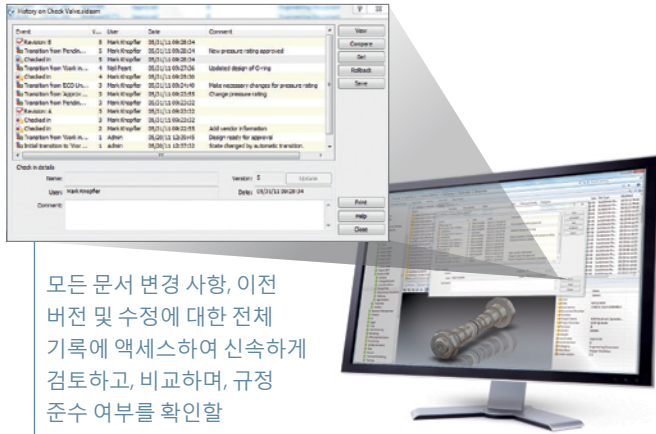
History on Check Valve.sldasm

| Event | V... | User | Date | Comment |
|---|---|---|---|---|
| Revision: 8 | 5 | Mark Knopfler | 05/31/11 09:28:34 | |
| Transition from Pendin... | 5 | Mark Knopfler | 05/31/11 09:28:34 | Now pressure rating approved |
| Checked in | 5 | Mark Knopfler | 05/31/11 09:28:34 | |
| Transition from Work in... | 4 | Neil Peart | 05/31/11 09:27:26 | Updated design of O-ring |
| Checked in | 4 | Mark Knopfler | 05/31/11 09:26:56 | |
| Transition from ECO Un... | 3 | Mark Knopfler | 05/31/11 09:24:40 | Make necessary changes for pressure rating |
| Transition from Approv... | 3 | Mark Knopfler | 05/31/11 09:23:55 | Change pressure rating |
| Transition from Pendin... | 2 | Mark Knopfler | 05/31/11 09:23:22 | |
| Revision: A | 3 | Mark Knopfler | 05/31/11 09:23:22 | |
| Checked in | 2 | Mark Knopfler | 05/31/11 09:23:22 | |
| Checked in | 2 | Mark Knopfler | 05/31/11 09:22:55 | Add vendor information |
| Transition from Work in... | 1 | Admin | 05/28/11 12:39:43 | Design ready for approval |
| Initial transition to 'Wor... | 1 | admin | 05/26/11 12:37:52 | State changed by automatic transition. |

View
Compare
Get
Rollback
Save

Check in details
Name:
Version: 5
Update
User: Mark Knopfler
Date: 05/31/11 09:28:34
Comment:

Print
Help
Close

모든 문서 변경 사항, 이전 버전 및 수정에 대한 전체 기록에 액세스하여 신속하게 검토하고, 비교하며, 규정 준수 여부를 확인할